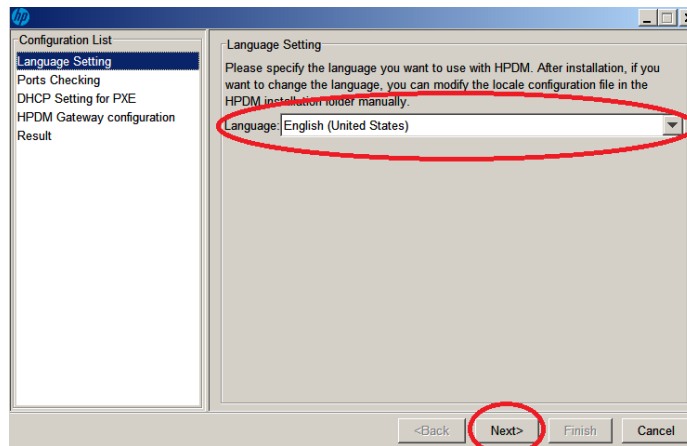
Configuration List
Language Setting
Ports Checking
DHCP Setting for PXE
HPDM Gateway configuration
Result

Language Setting

Please specify the language you want to use with HPDM. After installation, if you want to change the language, you can modify the locale configuration file in the HPDM installation folder manually.

Language: English (United States)

<Back
Next>
Finish
Cancel